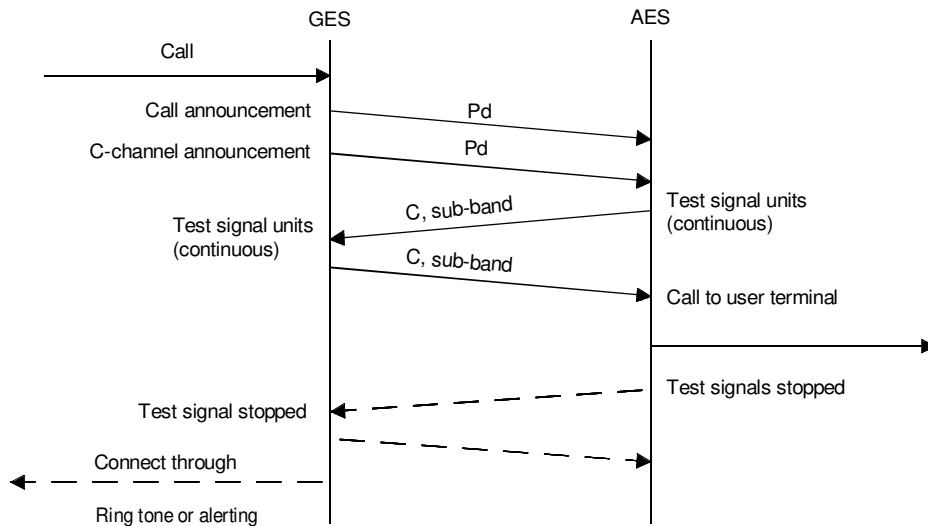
GES

AES

Call

Call announcement

Pd

C-channel announcement

Pd

C, sub-band

Test signal units (continuous)

Test signal units (continuous)

C, sub-band

Call to user terminal

Test signals stopped

Test signal stopped

Connect through

Ring tone or alerting